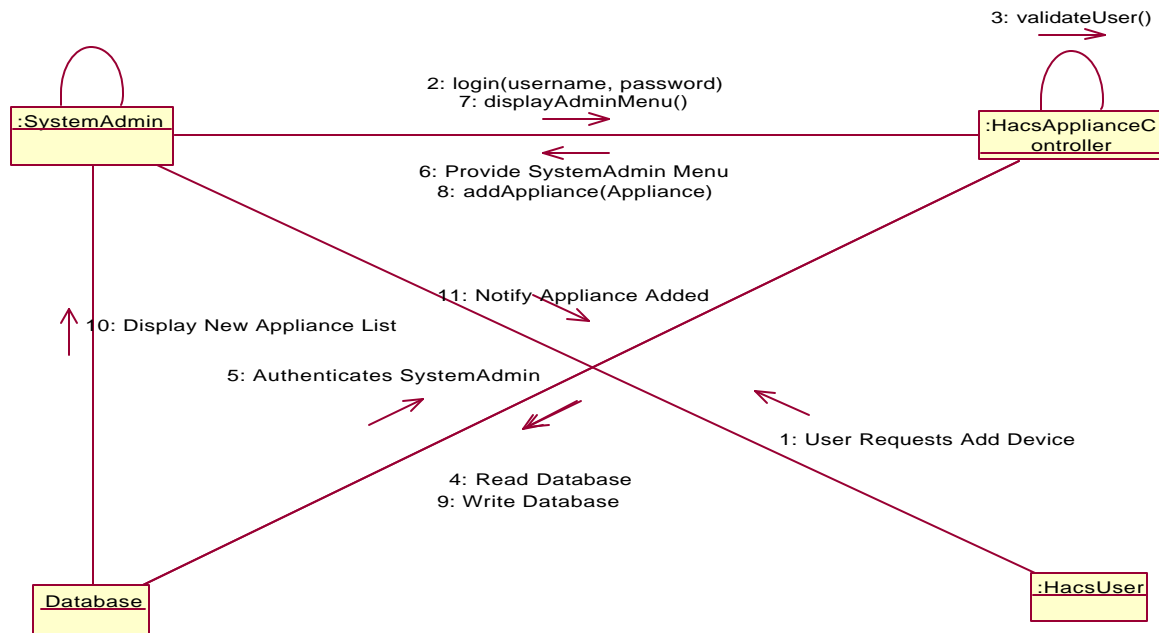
3: validateUser()

:SystemAdmin

2: login(username, password)
7: displayAdminMenu()

:HacsApplianceController

6: Provide SystemAdmin Menu
8: addAppliance(Appliance)

11: Notify Appliance Added

10: Display New Appliance List

5: Authenticates SystemAdmin

1: User Requests Add Device

4: Read Database
9: Write Database

Database

:HacsUser